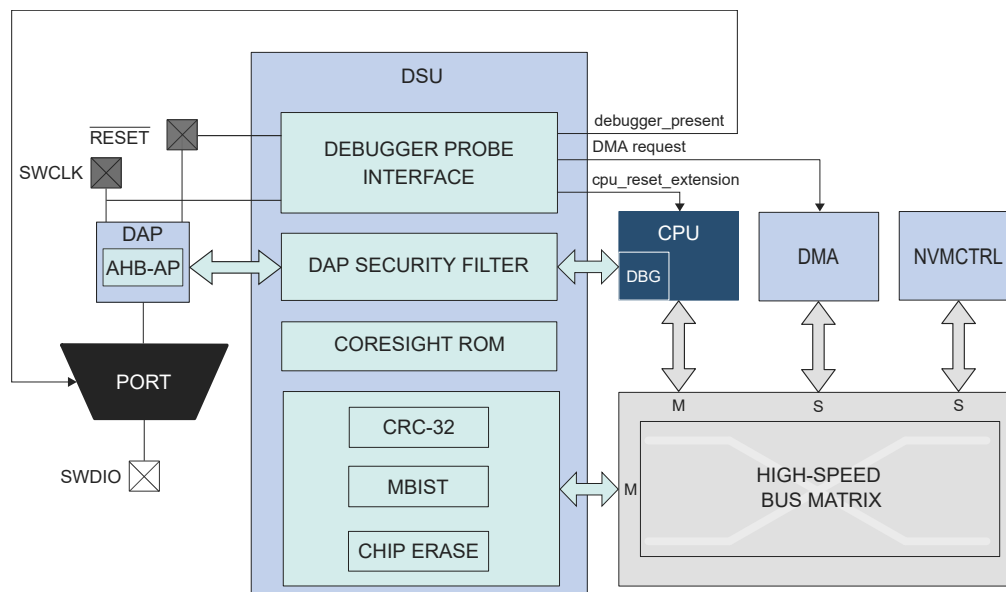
DSU

$\overline{RESET}$

debugger_present

DEBUGGER PROBE INTERFACE

DMA request

SWCLK

cpu_reset_extension

DAP

AHB-AP

DAP SECURITY FILTER

CPU

DBG

DMA

NVMCTRL

CORESIGHT ROM

PORT

M

S

S

CRC-32

SWDIO

MBIST

M

HIGH-SPEED BUS MATRIX

CHIP ERASE